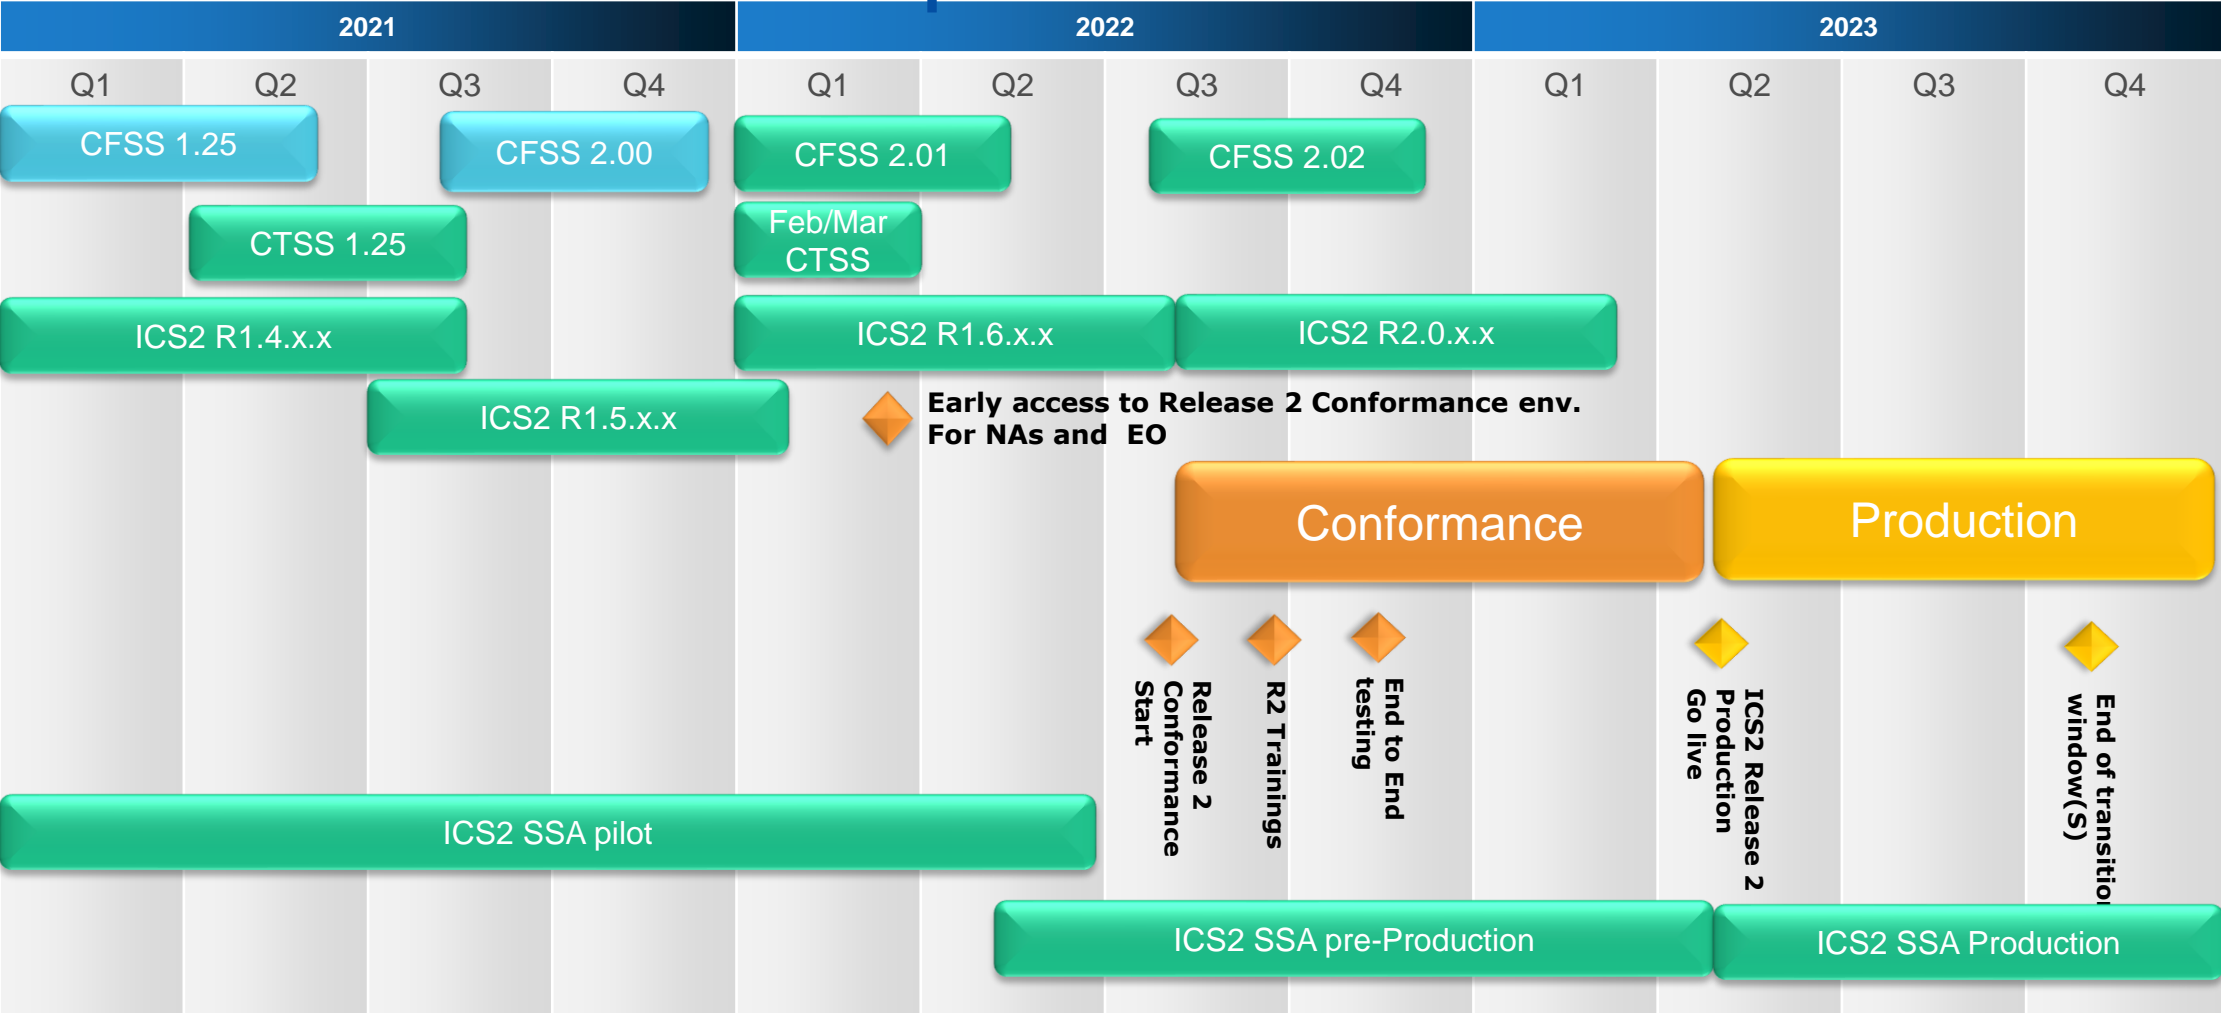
2021 2022 2023

Q1 Q2 Q3 Q4 Q1 Q2 Q3 Q4 Q1 Q2 Q3 Q4

CFSS 1.25

CFSS 2.00

CFSS 2.01

CFSS 2.02

CTSS 1.25

Feb/Mar CTSS

ICS2 R1.4.x.x

ICS2 R1.6.x.x

ICS2 R2.0.x.x

ICS2 R1.5.x.x

Early access to Release 2 Conformance env. For NAs and EO

Conformance

Production

Release 2 Conformance Start

R2 Trainings

End to End testing

ICS2 Release 2 Production Go live

End of transitio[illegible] window(S)

ICS2 SSA pilot

ICS2 SSA pre-Production

ICS2 SSA Production